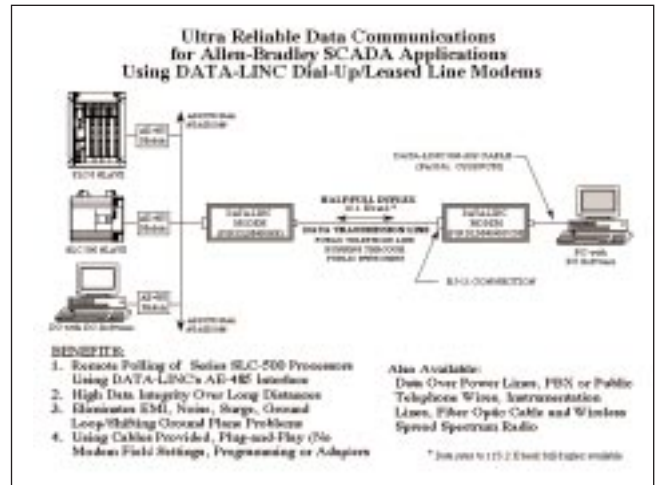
Ultra Reliable Data Communications for Allen-Bradley SCADA Applications Using DATA-LINC Dial-Up/Leased Line Modems

PLC-5 SLAVE

AE-485 Module

ADDITIONAL STATIONS

SLC 500 SLAVE

AE-485 Module

DATA-LINC MODEM

HALF/FULL DUPLEX

DATA TRANSMISSION LINE

DATA-LINC MODEM

DATA-LINC RS-232 CABLE

RJ-11 CONNECTION

AE-485 Module

ADDITIONAL STATIONS

PC with I/O Software

BENEFITS:
1. Remote Polling of Series SLC-500 Processors Using DATA-LINC's AE-485 Interface
2. High Data Integrity Over Long Distances
3. Eliminates EMI, Noise, Surge, Ground Loop/Shifting Ground Plane Problems
4. Using Cables Provided, Plug-and-Play (No Modem Field Settings, Programming or Adapters

Also Available:
Data Over Power Lines, PBX or Public Telephone Wires, Instrumentation Lines, Fiber Optic Cable and Wireless Spread Spectrum Radio

* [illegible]